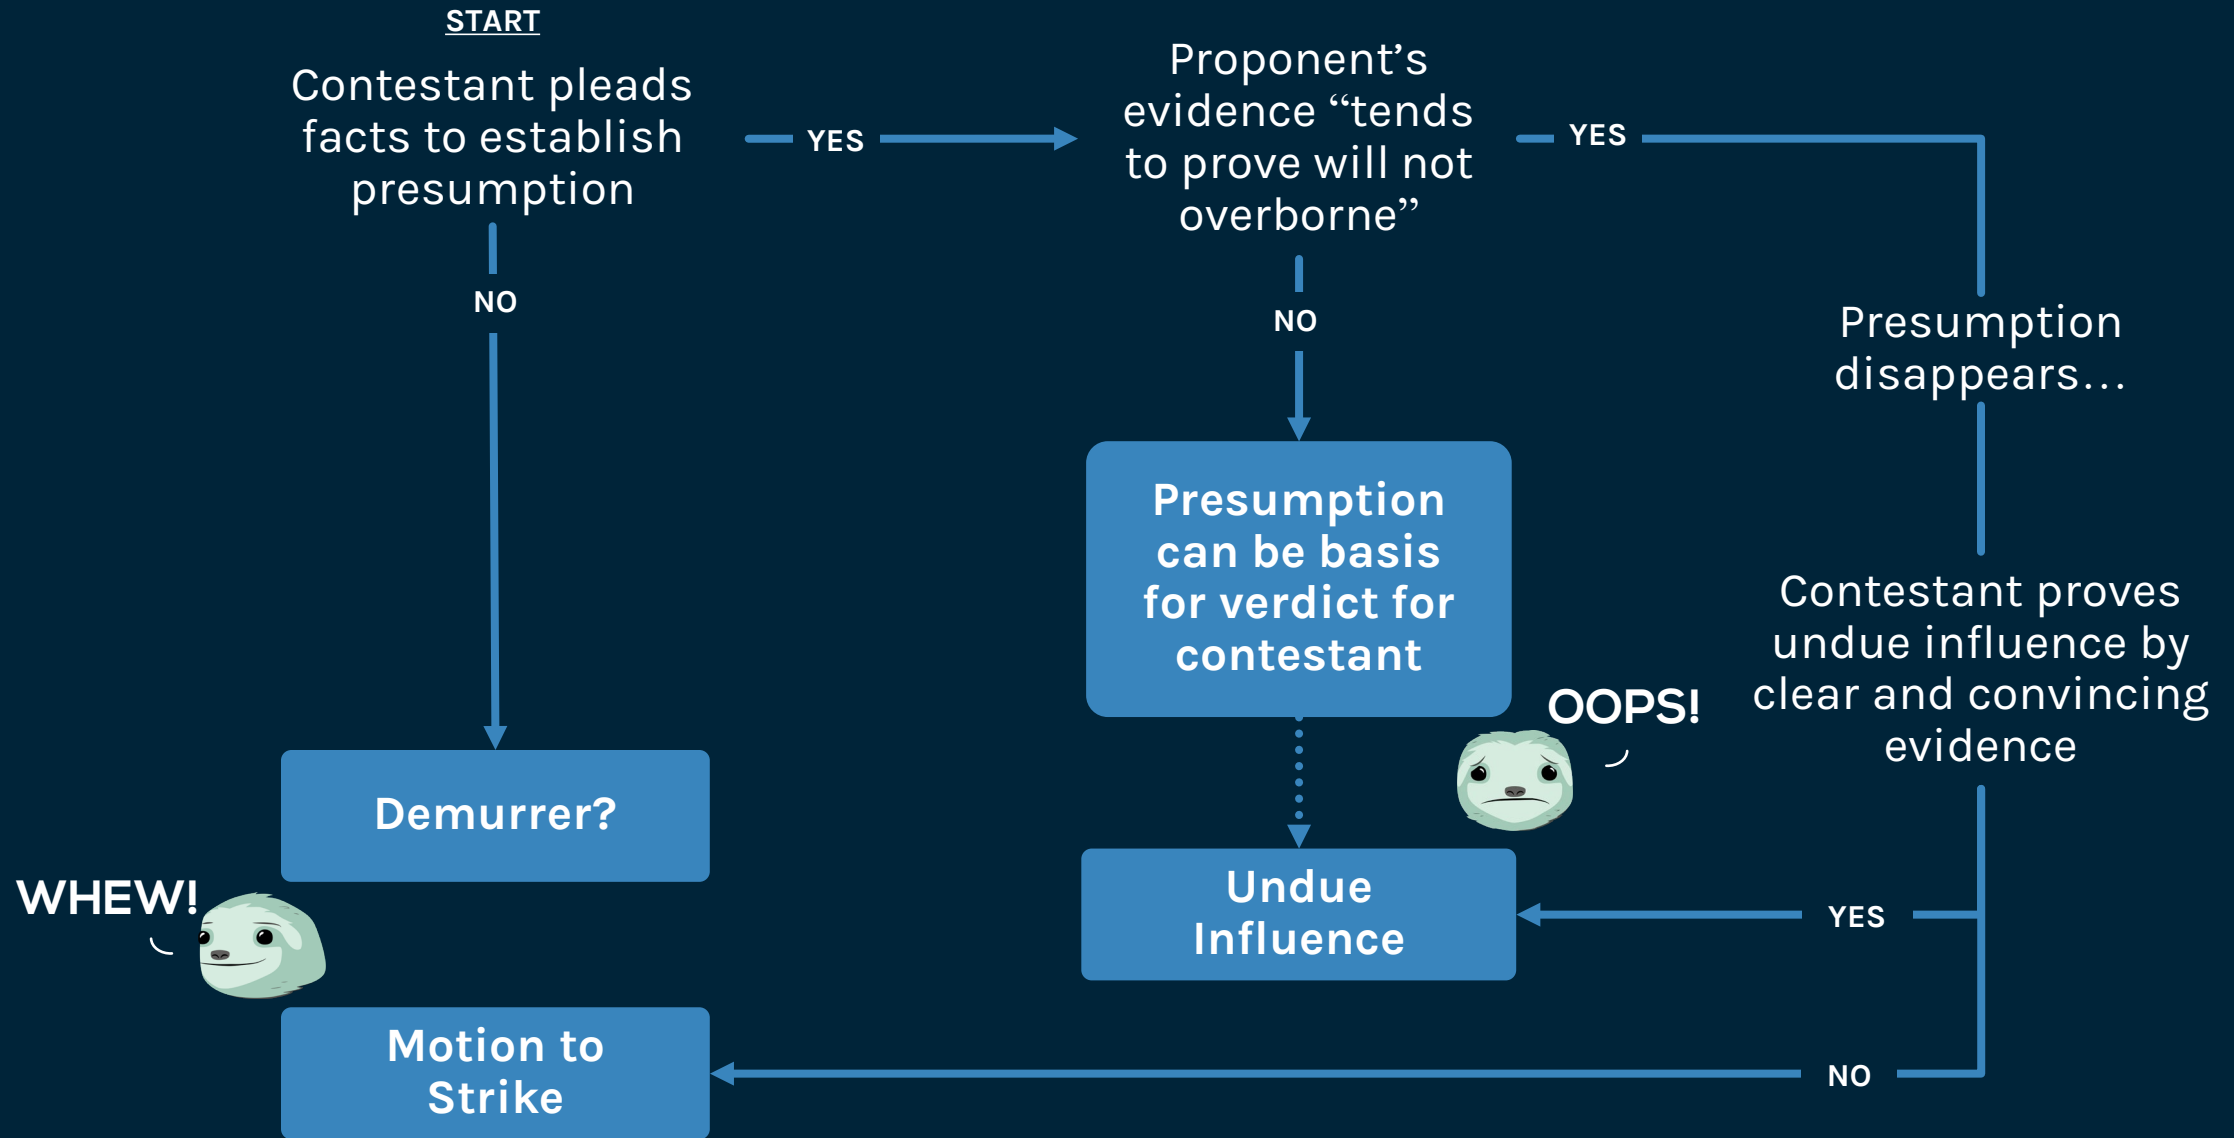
START

Contestant pleads facts to establish presumption

YES

Proponent's evidence "tends to prove will not overborne"

YES

NO

NO

Presumption disappears...

Presumption can be basis for verdict for contestant

Contestant proves undue influence by clear and convincing evidence

OOPS!

Demurrer?

WHEW!

Undue Influence

YES

Motion to Strike

NO